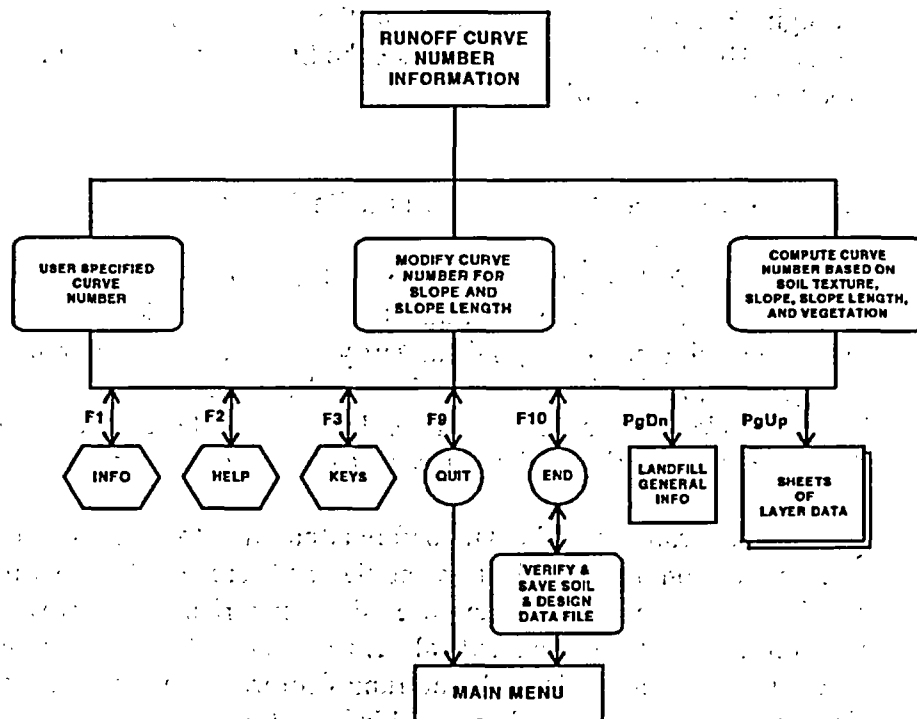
RUNOFF CURVE NUMBER INFORMATION

USER SPECIFIED CURVE NUMBER

MODIFY CURVE NUMBER FOR SLOPE AND SLOPE LENGTH

COMPUTE CURVE NUMBER BASED ON SOIL TEXTURE, SLOPE, SLOPE LENGTH, AND VEGETATION

F1
INFO

F2
HELP

F3
KEYS

F9
QUIT

F10
END

PgDn
LANDFILL GENERAL INFO

PgUp
SHEETS OF LAYER DATA

VERIFY & SAVE SOIL & DESIGN DATA FILE

MAIN MENU